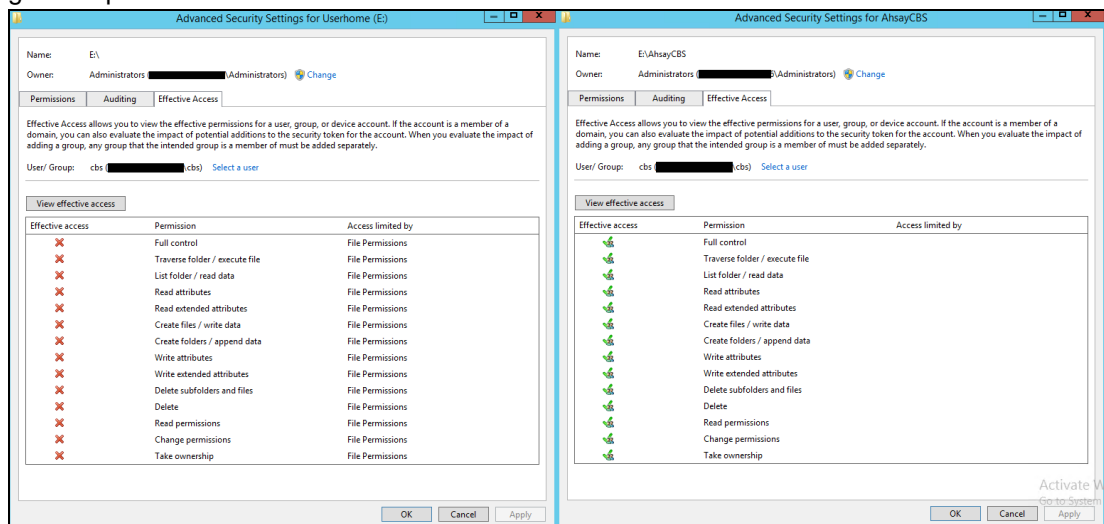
Advanced Security Settings for Userhome (E:)

Name: E:\
Owner: Administrators ([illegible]\Administrators) Change

Permissions | Auditing | Effective Access

Effective Access allows you to view the effective permissions for a user, group, or device account. If the account is a member of a domain, you can also evaluate the impact of potential additions to the security token for the account. When you evaluate the impact of adding a group, any group that the intended group is a member of must be added separately.

User/ Group: cbs ([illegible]\cbs) Select a user

View effective access

| Effective access | Permission | Access limited by |
|---|---|---|
| ✗ | Full control | File Permissions |
| ✗ | Traverse folder / execute file | File Permissions |
| ✗ | List folder / read data | File Permissions |
| ✗ | Read attributes | File Permissions |
| ✗ | Read extended attributes | File Permissions |
| ✗ | Create files / write data | File Permissions |
| ✗ | Create folders / append data | File Permissions |
| ✗ | Write attributes | File Permissions |
| ✗ | Write extended attributes | File Permissions |
| ✗ | Delete subfolders and files | File Permissions |
| ✗ | Delete | File Permissions |
| ✗ | Read permissions | File Permissions |
| ✗ | Change permissions | File Permissions |
| ✗ | Take ownership | File Permissions |

OK Cancel Apply

Advanced Security Settings for AhsayCBS

Name: E:\AhsayCBS
Owner: Administrators ([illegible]\Administrators) Change

Permissions | Auditing | Effective Access

Effective Access allows you to view the effective permissions for a user, group, or device account. If the account is a member of a domain, you can also evaluate the impact of potential additions to the security token for the account. When you evaluate the impact of adding a group, any group that the intended group is a member of must be added separately.

User/ Group: cbs ([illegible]\cbs) Select a user

View effective access

| Effective access | Permission | Access limited by |
|---|---|---|
| ✓ | Full control | |
| ✓ | Traverse folder / execute file | |
| ✓ | List folder / read data | |
| ✓ | Read attributes | |
| ✓ | Read extended attributes | |
| ✓ | Create files / write data | |
| ✓ | Create folders / append data | |
| ✓ | Write attributes | |
| ✓ | Write extended attributes | |
| ✓ | Delete subfolders and files | |
| ✓ | Delete | |
| ✓ | Read permissions | |
| ✓ | Change permissions | |
| ✓ | Take ownership | |

Activate W
Go to System

OK Cancel Apply